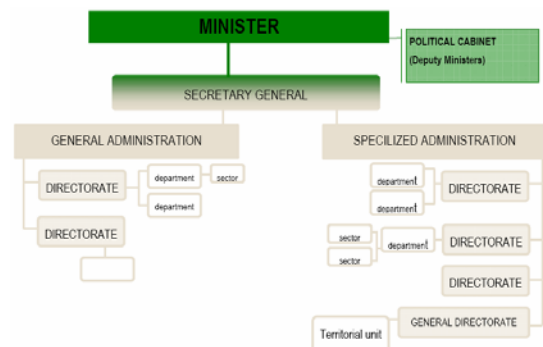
MINISTER

POLITICAL CABINET
(Deputy Ministers)

SECRETARY GENERAL

GENERAL ADMINISTRATION

DIRECTORATE

department

sector

department

DIRECTORATE

SPECILIZED ADMINISTRATION

department

department

DIRECTORATE

sector

sector

department

DIRECTORATE

DIRECTORATE

GENERAL DIRECTORATE

Territorial unit